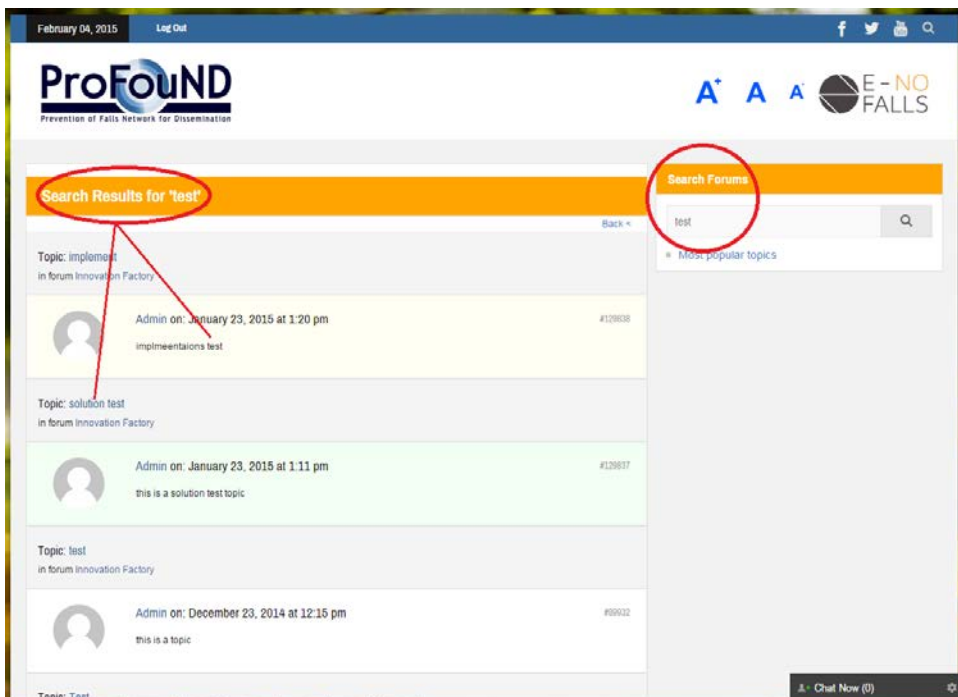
February 04, 2015 Log Out

ProFouND
Prevention of Falls Network for Dissemination

A+ A A

E-NO FALLS

Search Results for 'test'

Back «

Topic: implement
in forum Innovation Factory

Admin on: January 23, 2015 at 1:20 pm
#129838
implmeentaions test

Topic: solution test
in forum Innovation Factory

Admin on: January 23, 2015 at 1:11 pm
#129837
this is a solution test topic

Topic: test
in forum Innovation Factory

Admin on: December 23, 2014 at 12:15 pm
#89932
this is a topic

Topic: Test

Search Forums

test

Most popular topics

Chat Now (0)